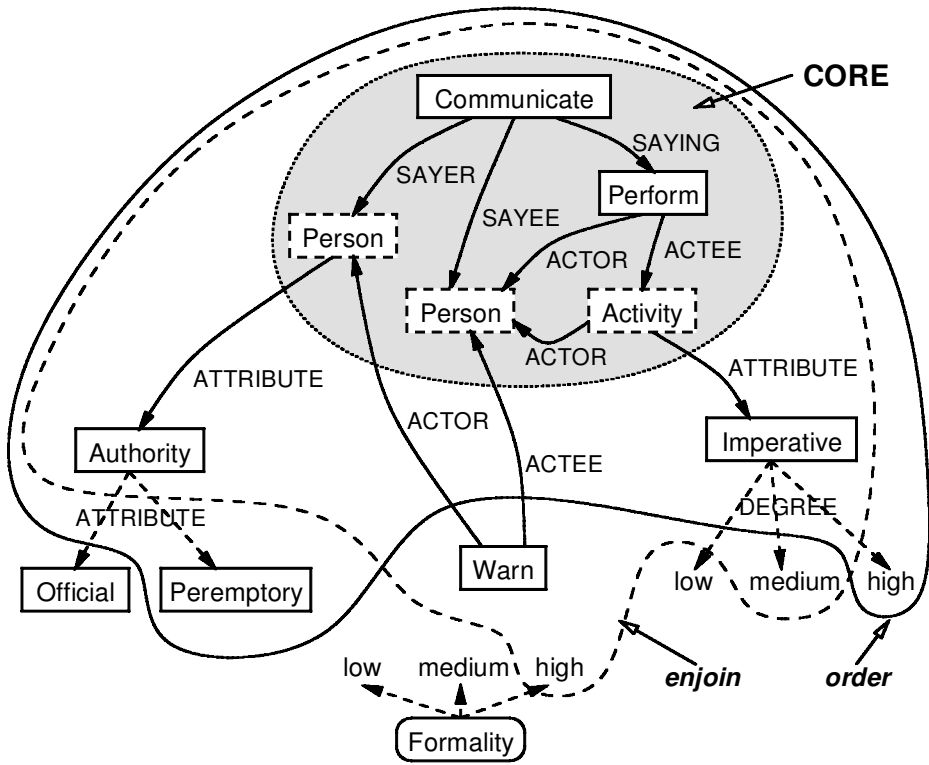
CORE

Communicate

SAYING

SAYER

Perform

SAYEE

Person

ACTEE

ACTOR

Person

Activity

ACTOR

ATTRIBUTE

ATTRIBUTE

ACTOR

Authority

Imperative

ACTEE

ATTRIBUTE

DEGREE

Official

Peremptory

Warn

low

medium

high

low

medium

high

enjoin

order

Formality